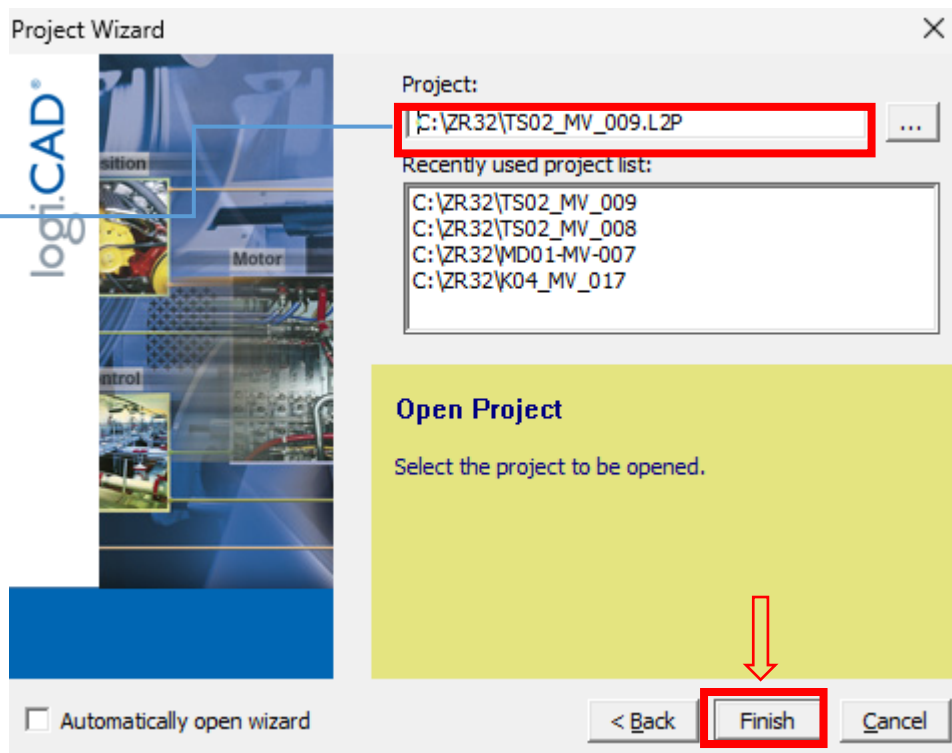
Project Wizard

logiCAD®

sition

Motor

ntrol

Project:

C:\ZR32\TS02_MV_009.L2P

...

Recently used project list:

C:\ZR32\TS02_MV_009
C:\ZR32\TS02_MV_008
C:\ZR32\MD01-MV-007
C:\ZR32\K04_MV_017

Open Project

Select the project to be opened.

Automatically open wizard

< Back

Finish

Cancel